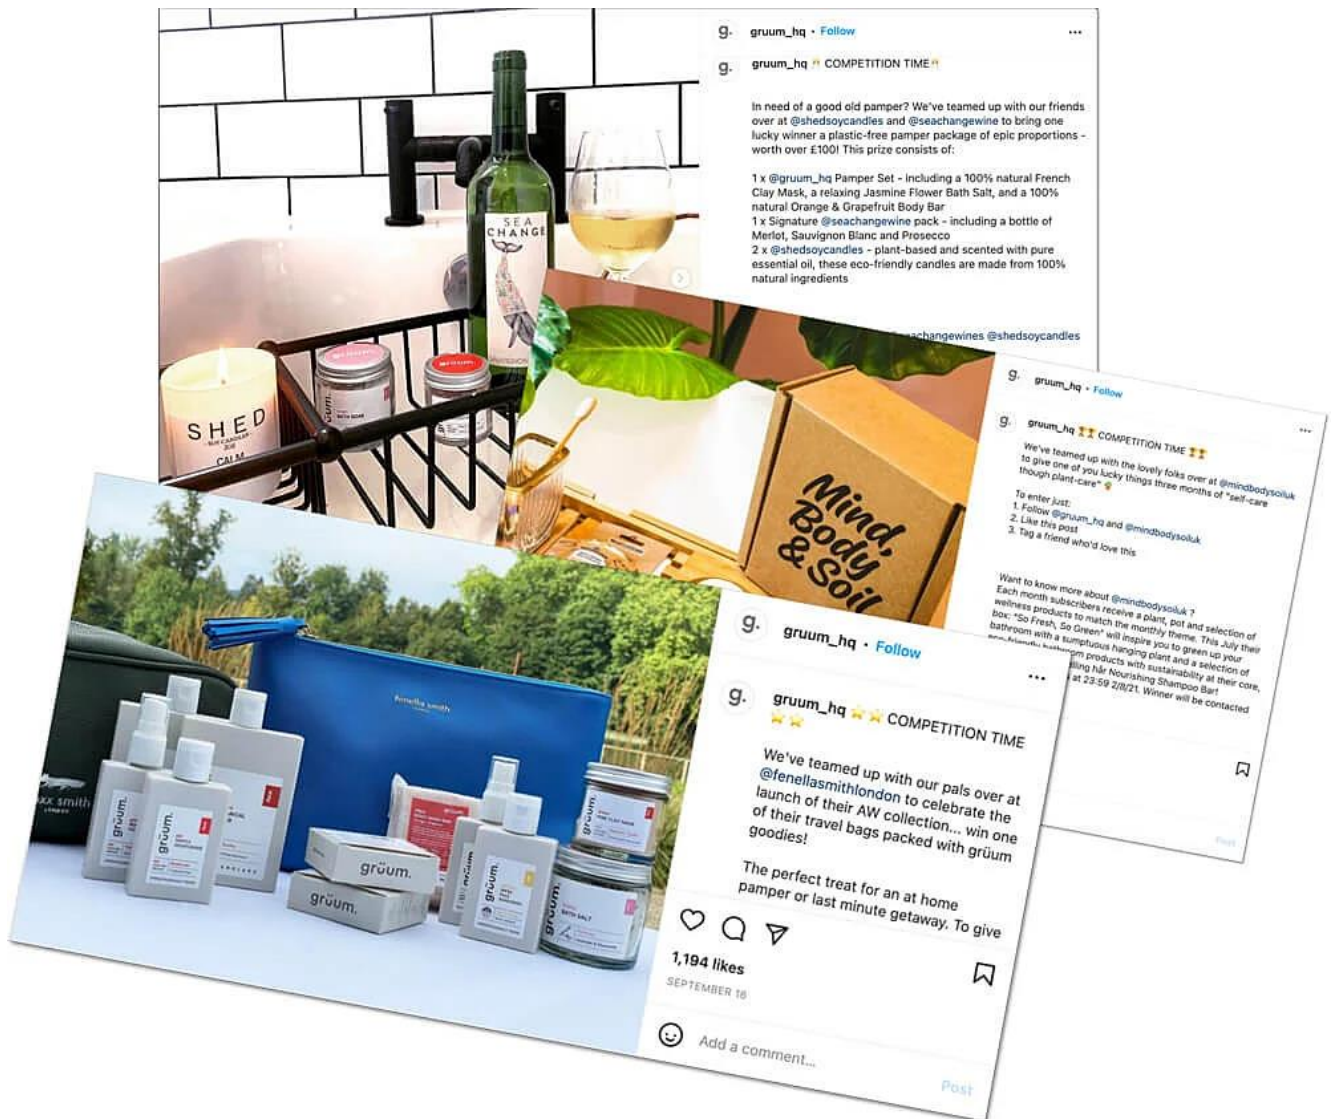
g. gruum_hq • Follow ...

g. gruum_hq 🥂 COMPETITION TIME🥂

In need of a good old pamper? We've teamed up with our friends over at @shedsoycandles and @seachangewine to bring one lucky winner a plastic-free pamper package of epic proportions - worth over £100! This prize consists of:

1 x @gruum_hq Pamper Set - including a 100% natural French Clay Mask, a relaxing Jasmine Flower Bath Salt, and a 100% natural Orange & Grapefruit Body Bar
1 x Signature @seachangewine pack - including a bottle of Merlot, Sauvignon Blanc and Prosecco
2 x @shedsoycandles - plant-based and scented with pure essential oil, these eco-friendly candles are made from 100% natural ingredients

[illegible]eachangewines @shedsoycandles

SEA CHANGE

SHED CALM

grüum

g. gruum_hq • Follow

g. gruum_hq 🏆🏆 COMPETITION TIME 🏆🏆 ...

We've teamed up with the lovely folks over at @mindbodysoiluk to give one of you lucky things three months of "self-care though plant-care" 🌱

To enter just:
1. Follow @gruum_hq and @mindbodysoiluk
2. Like this post
3. Tag a friend who'd love this

Want to know more about @mindbodysoiluk ?
Each month subscribers receive a plant, pot and selection of wellness products to match the monthly theme. This July their box: "So Fresh, So Green" will inspire you to green up your bathroom with a sumptuous hanging plant and a selection of eco-friendly bathroom products with sustainability at their core, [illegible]lling här Nourishing Shampoo Bar!
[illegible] at 23:59 2/8/21. Winner will be contacted

Post

Mind, Body & Soil

g. gruum_hq • Follow

g. gruum_hq ⭐⭐ COMPETITION TIME ⭐⭐ ...

We've teamed up with our pals over at @fenellasmithlondon to celebrate the launch of their AW collection... win one of their travel bags packed with grüum goodies!

The perfect treat for an at home pamper or last minute getaway. To give

1,194 likes
SEPTEMBER 16

Add a comment...

Post

fenella smith

grüum. grüum.